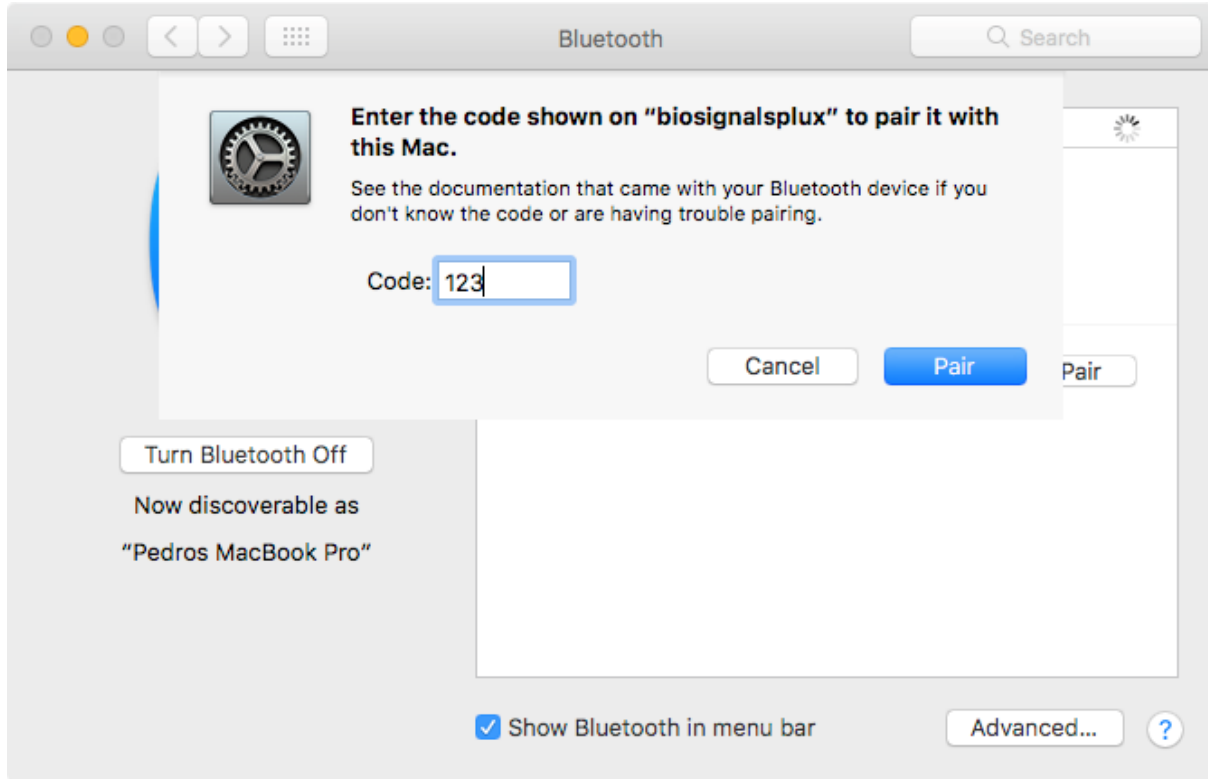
Bluetooth

Search

Enter the code shown on “biosignalsplux” to pair it with this Mac.

See the documentation that came with your Bluetooth device if you don't know the code or are having trouble pairing.

Code: 123

Cancel

Pair

Pair

Turn Bluetooth Off

Now discoverable as

“Pedros MacBook Pro”

Show Bluetooth in menu bar

Advanced...

?